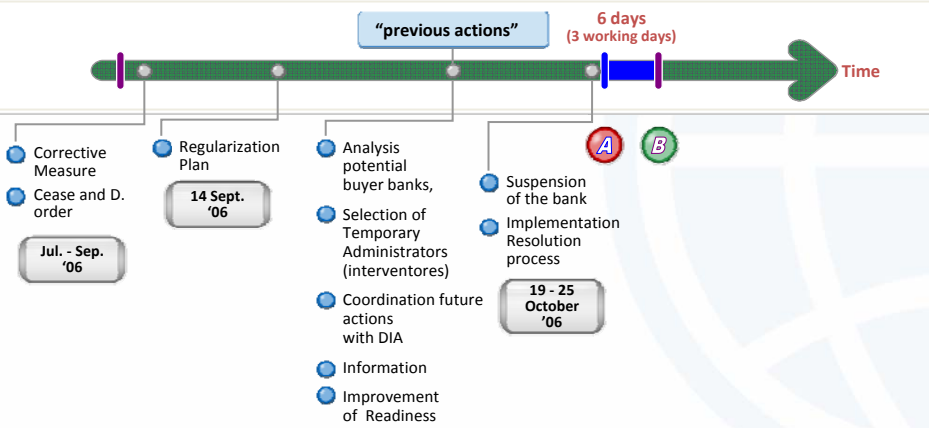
"previous actions"

6 days
(3 working days)

Time

Corrective Measure

Cease and D. order

Jul. - Sep. '06

Regularization Plan

14 Sept. '06

Analysis potential buyer banks,

Selection of Temporary Administrators (interventores)

Coordination future actions with DIA

Information

Improvement of Readiness

A

B

Suspension of the bank

Implementation Resolution process

19 - 25 October '06